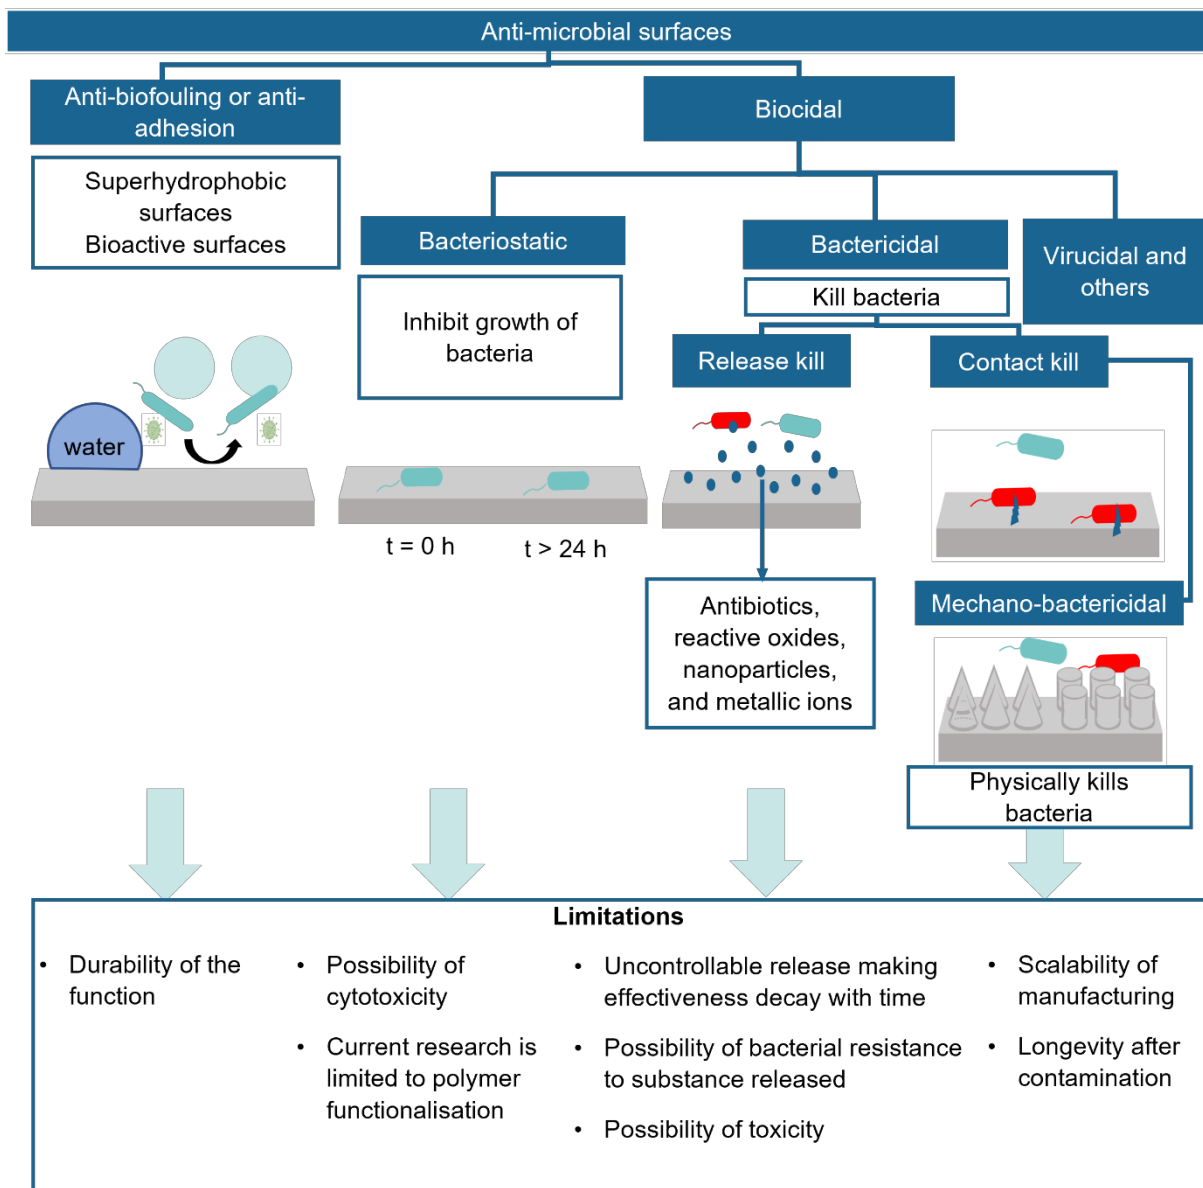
Anti-microbial surfaces

Anti-biofouling or anti-adhesion

Superhydrophobic surfaces
Bioactive surfaces

water

Biocidal

Bacteriostatic

Inhibit growth of bacteria

t = 0 h

t > 24 h

Bactericidal

Kill bacteria

Release kill

Antibiotics, reactive oxides, nanoparticles, and metallic ions

Contact kill

Virucidal and others

Mechano-bactericidal

Physically kills bacteria

Limitations

• Durability of the function

• Possibility of cytotoxicity

• Current research is limited to polymer functionalisation

• Uncontrollable release making effectiveness decay with time

• Possibility of bacterial resistance to substance released

• Possibility of toxicity

• Scalability of manufacturing

• Longevity after contamination